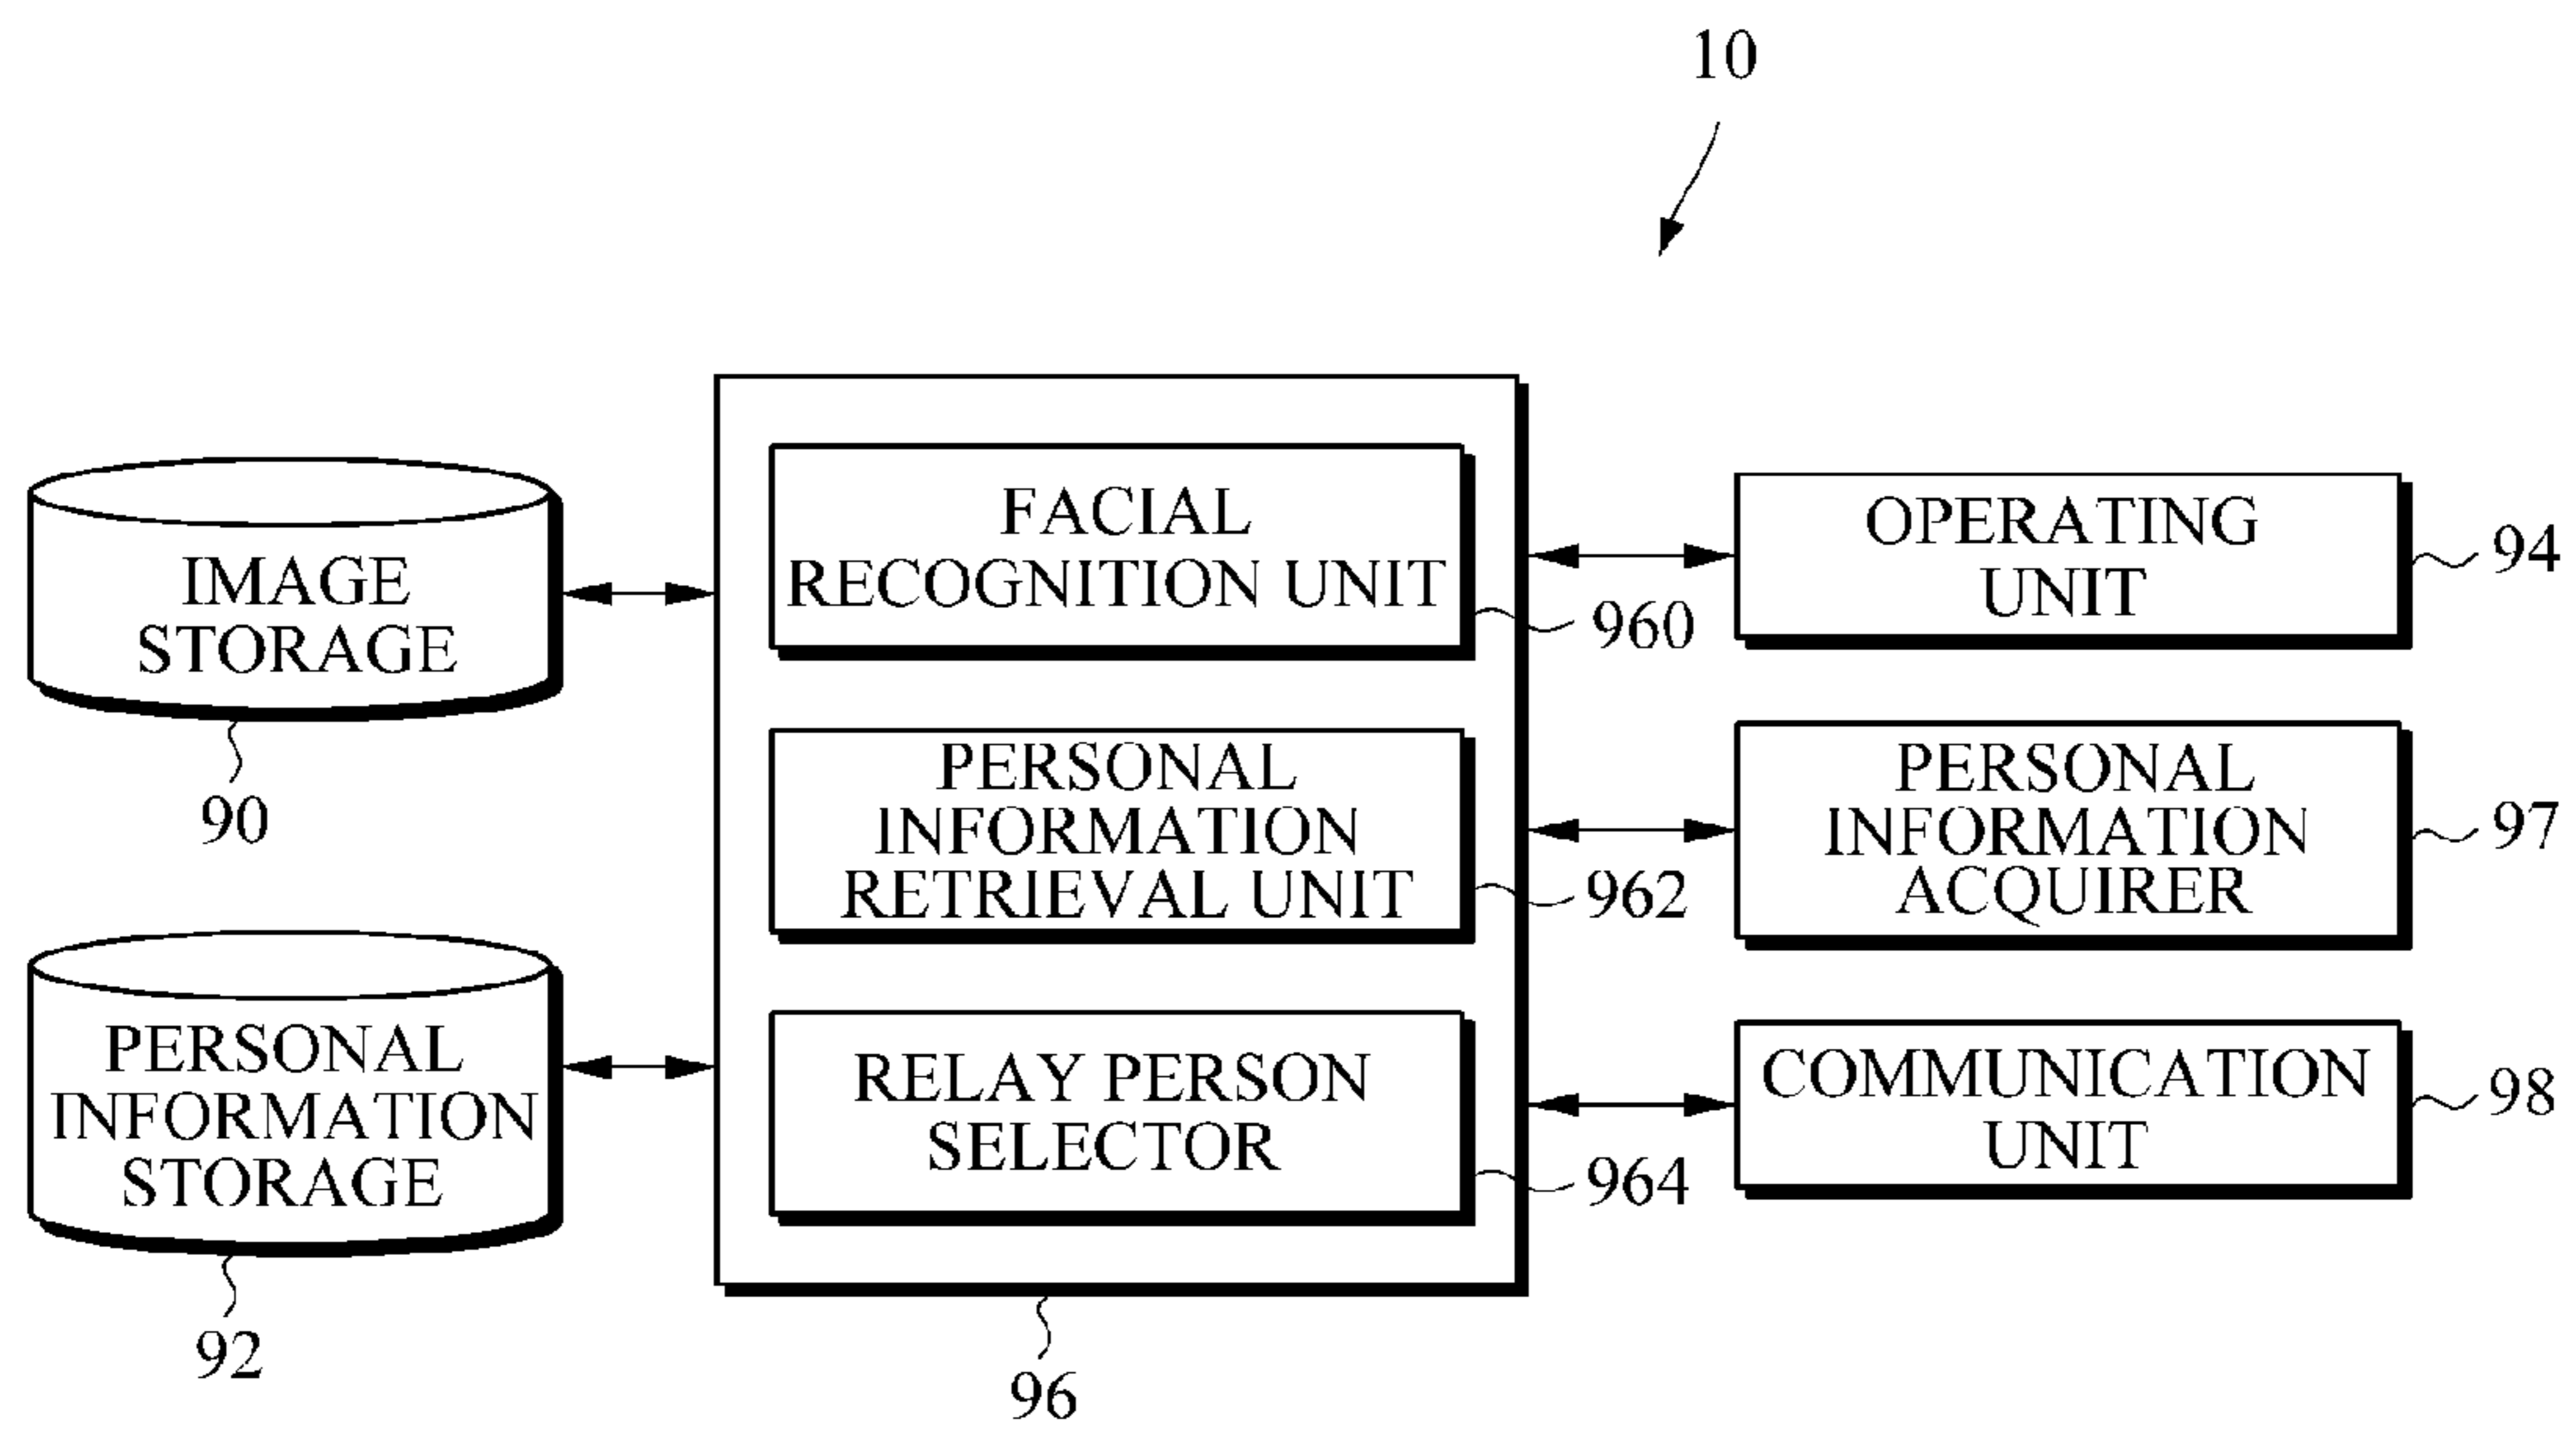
10

IMAGE STORAGE

90

PERSONAL INFORMATION STORAGE

92

FACIAL RECOGNITION UNIT

960

PERSONAL INFORMATION RETRIEVAL UNIT

962

RELAY PERSON SELECTOR

964

96

OPERATING UNIT

94

PERSONAL INFORMATION ACQUIRER

97

COMMUNICATION UNIT

98